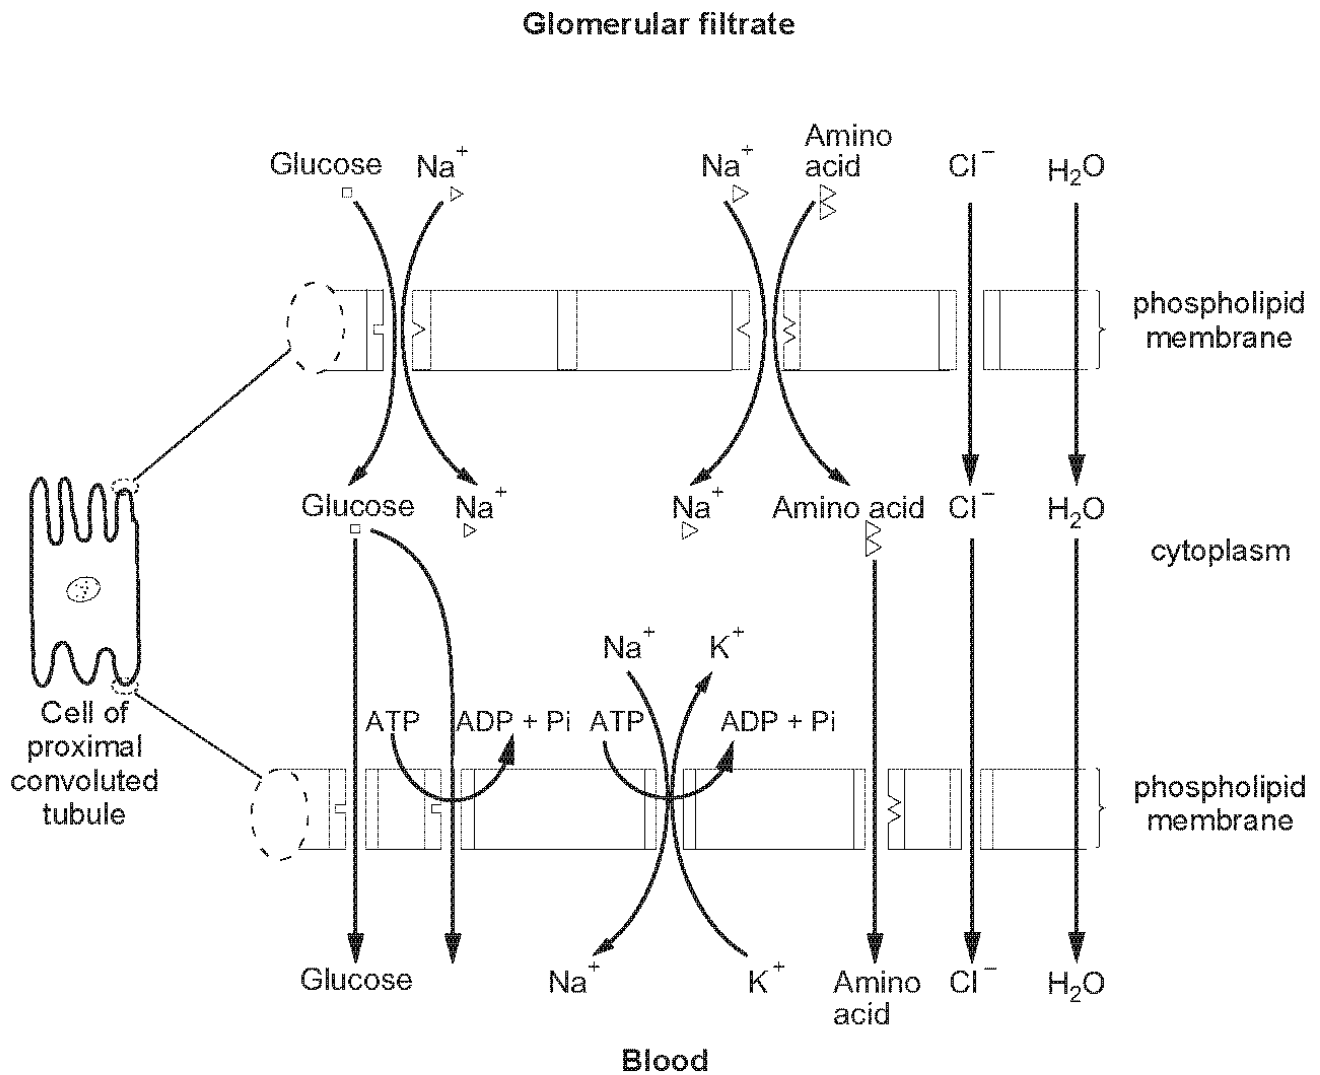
Glomerular filtrate

Glucose $Na^+$ $Na^+$ Amino acid $Cl^-$ $H_2O$

phospholipid membrane

Glucose $Na^+$ $Na^+$ Amino acid $Cl^-$ $H_2O$

cytoplasm

$Na^+$ $K^+$

ATP ADP + Pi ATP ADP + Pi

Cell of proximal convoluted tubule

phospholipid membrane

Glucose $Na^+$ $K^+$ Amino acid $Cl^-$ $H_2O$

Blood